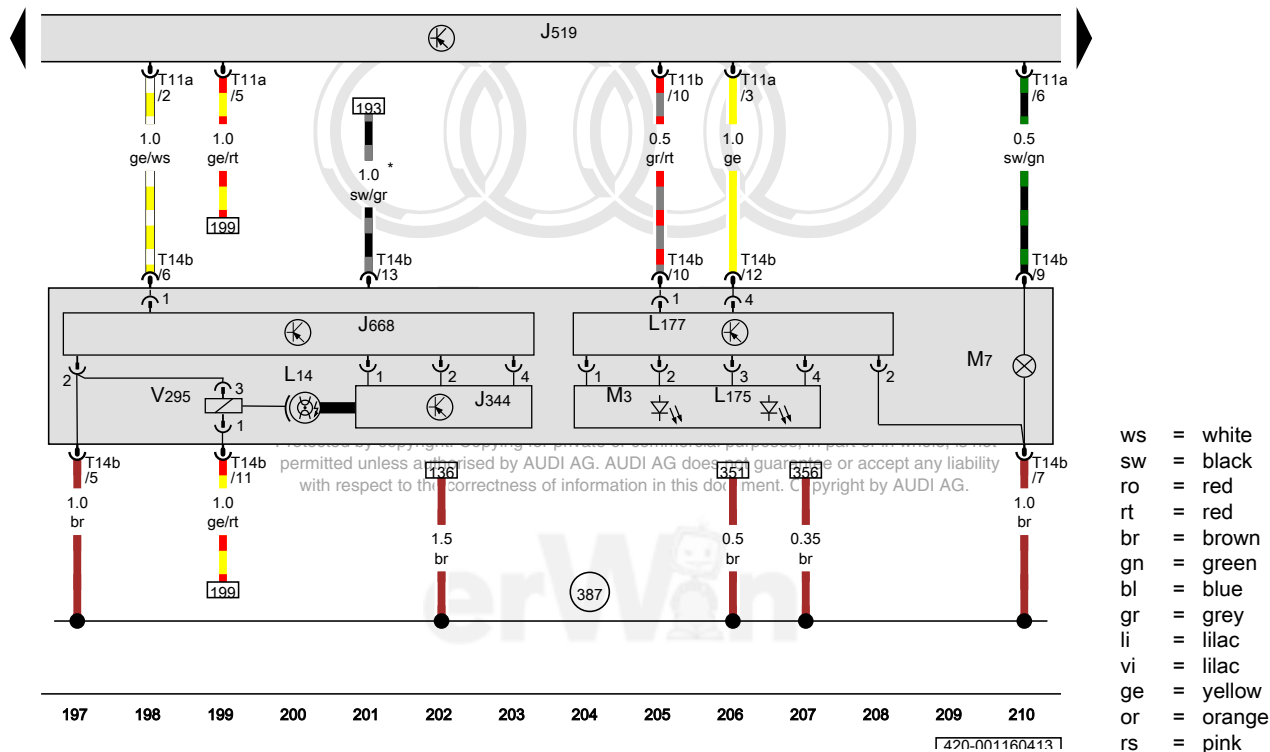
J519

T11a /2
1.0 ge/ws
T14b /6

T11a /5
1.0 ge/rt
199

193
1.0 * sw/gr
T14b /13

T11b /10
0.5 gr/rt
T14b /10

T11a /3
1.0 ge
T14b /12

T11a /6
0.5 sw/gn
T14b /9

1
J668
1
4
L177
M7
2
3
V295
L14
1
2
4
J344
1
1
2
3
4
M3
L175
2

Protected by copyright. Copying for private or commercial purposes, in part or in whole, is not permitted unless authorised by AUDI AG. AUDI AG does not guarantee or accept any liability with respect to the correctness of information in this document. Copyright by AUDI AG.

T14b /5
1.0 br

T14b /11
1.0 ge/rt
199

136
1.5 br

351
0.5 br

356
0.35 br

T14b /7
1.0 br

387

erWin

197 198 199 200 201 202 203 204 205 206 207 208 209 210

ws = white
sw = black
ro = red
rt = red
br = brown
gn = green
bl = blue
gr = grey
li = lilac
vi = lilac
ge = yellow
or = orange
rs = pink

420-001160413